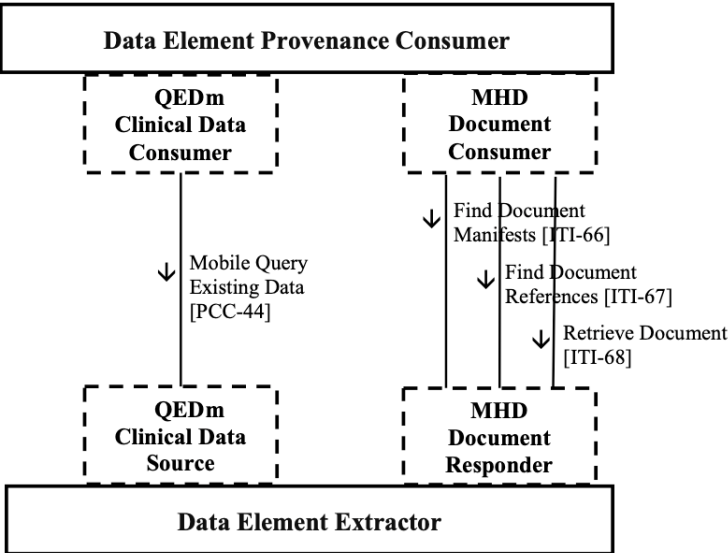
Data Element Provenance Consumer

QEDm Clinical Data Consumer

MHD Document Consumer

↓ Mobile Query Existing Data [PCC-44]

↓ Find Document Manifests [ITI-66]

↓ Find Document References [ITI-67]

↓ Retrieve Document [ITI-68]

QEDm Clinical Data Source

MHD Document Responder

Data Element Extractor